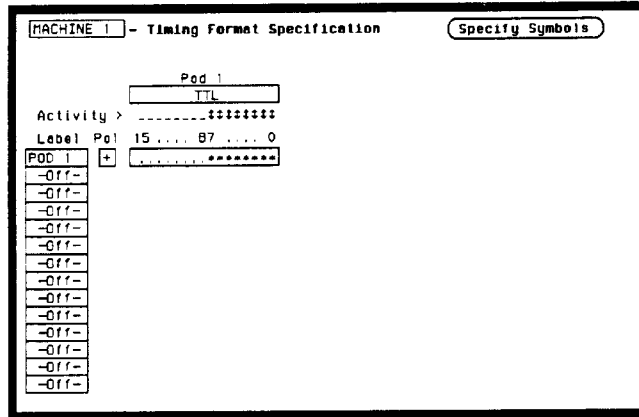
MACHINE 1 - Timing Format Specification

Specify Symbols

Pod 1

TTL

Activity > ________‡‡‡‡‡‡‡‡

Label Pol 15 .... 87 .... 0

POD 1 + ........********

-Off-
-Off-
-Off-
-Off-
-Off-
-Off-
-Off-
-Off-
-Off-
-Off-
-Off-
-Off-
-Off-
-Off-